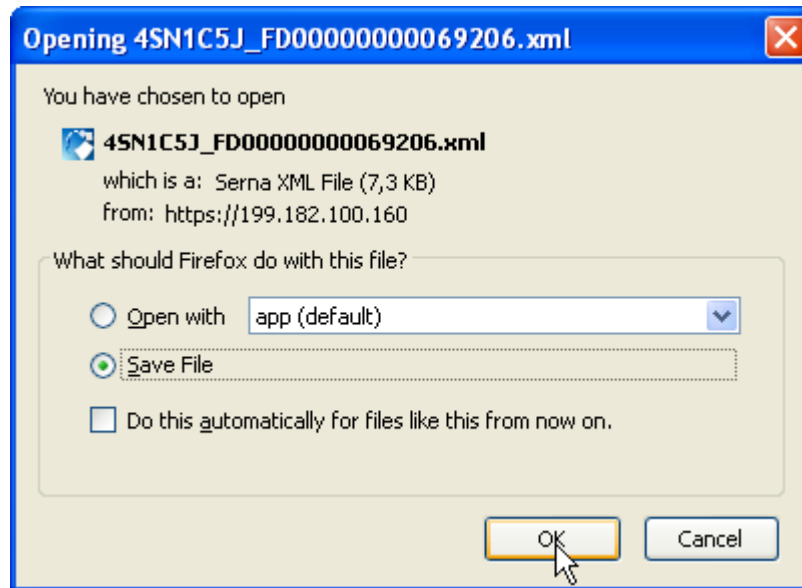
Opening 4SN1C5J_FD00000000069206.xml

You have chosen to open

4SN1C5J_FD00000000069206.xml

which is a: Serna XML File (7,3 KB)

from: https://199.182.100.160

What should Firefox do with this file?

Open with app (default)

Save File

Do this automatically for files like this from now on.

OK Cancel